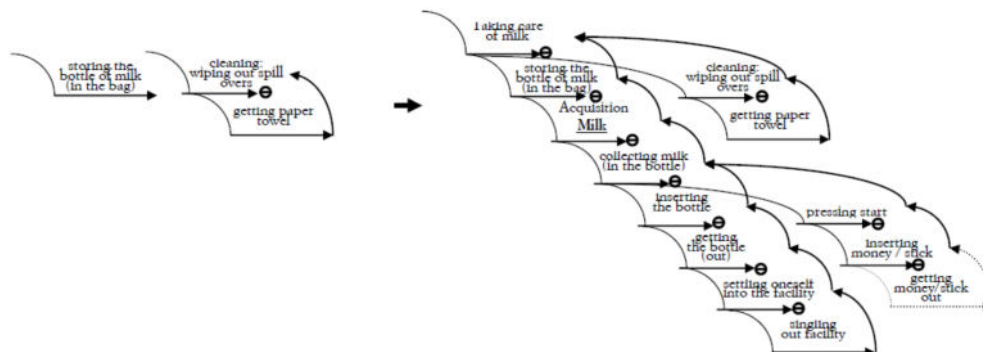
storing the bottle of milk (in the bag)

cleaning: wiping out spill overs

getting paper towel

Taking care of milk

storing the bottle of milk (in the bag)

cleaning: wiping out spill overs

getting paper towel

Acquisition Milk

collecting milk (in the bottle)

inserting the bottle

pressing start

getting the bottle (out)

inserting money / stick

getting money/stick out

settling oneself into the facility

singling out facility